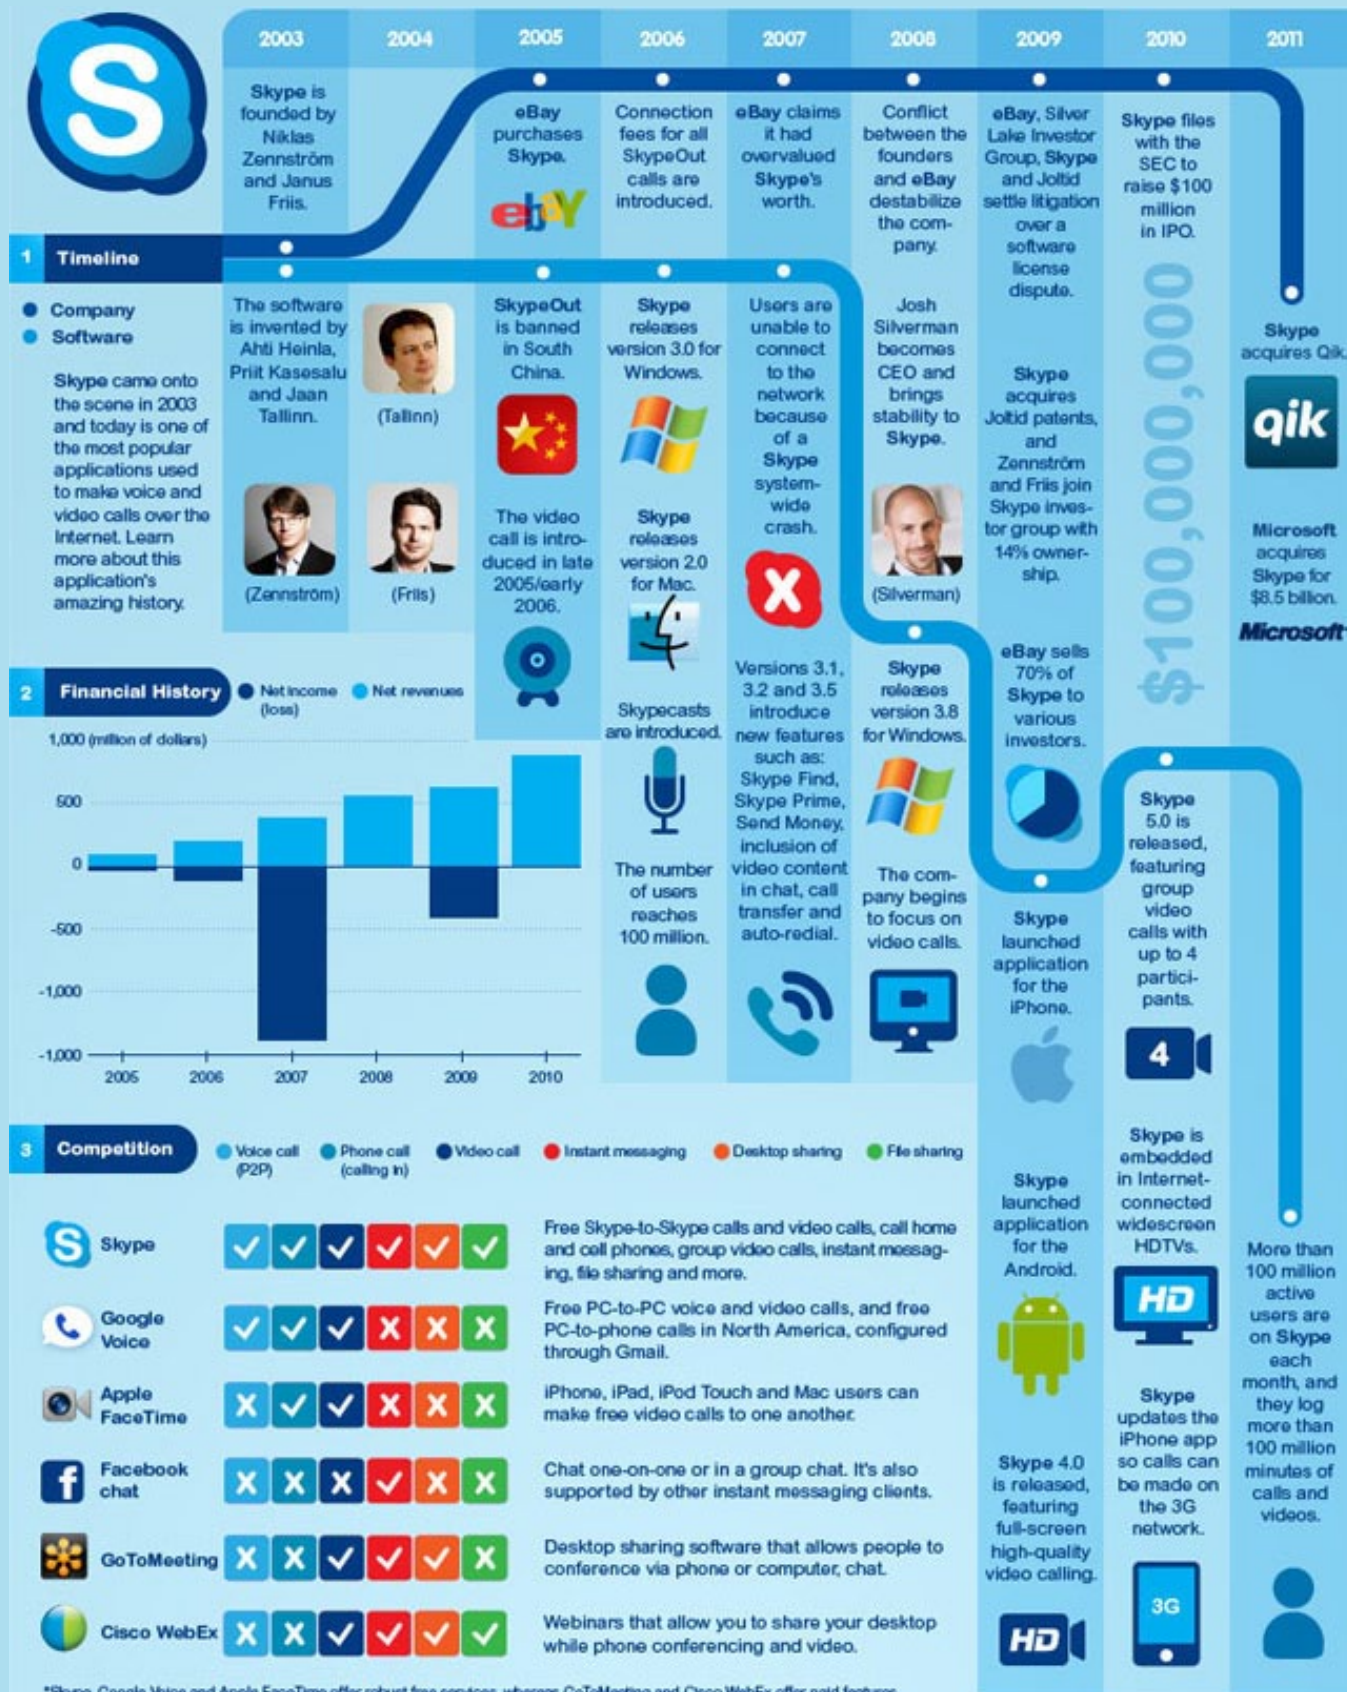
2003 2004 2005 2006 2007 2008 2009 2010 2011

Skype is founded by Niklas Zennström and Janus Friis.

eBay purchases Skype.

ebY

Connection fees for all SkypeOut calls are introduced.

eBay claims it had overvalued Skype's worth.

Conflict between the founders and eBay destabilize the company.

eBay, Silver Lake Investor Group, Skype and Joltid settle litigation over a software license dispute.

Skype files with the SEC to raise $100 million in IPO.

$100,000,000

1 Timeline

Company
Software

Skype came onto the scene in 2003 and today is one of the most popular applications used to make voice and video calls over the Internet. Learn more about this application's amazing history.

The software is invented by Ahti Heinla, Priit Kasesalu and Jaan Tallinn.

(Tallinn)

(Zennström)

(Friis)

SkypeOut is banned in South China.

The video call is introduced in late 2005/early 2006.

Skype releases version 3.0 for Windows.

Skype releases version 2.0 for Mac.

Skypecasts are introduced.

The number of users reaches 100 million.

Users are unable to connect to the network because of a Skype system-wide crash.

Versions 3.1, 3.2 and 3.5 introduce new features such as: Skype Find, Skype Prime, Send Money, inclusion of video content in chat, call transfer and auto-redial.

Josh Silverman becomes CEO and brings stability to Skype.

(Silverman)

Skype releases version 3.8 for Windows.

The company begins to focus on video calls.

Skype acquires Joltid patents, and Zennström and Friis join Skype investor group with 14% ownership.

eBay sells 70% of Skype to various investors.

Skype launched application for the iPhone.

Skype launched application for the Android.

Skype 4.0 is released, featuring full-screen high-quality video calling.

HD

Skype 5.0 is released, featuring group video calls with up to 4 participants.

4

Skype is embedded in Internet-connected widescreen HDTVs.

HD

Skype updates the iPhone app so calls can be made on the 3G network.

3G

Skype acquires Qik

qik

Microsoft acquires Skype for $8.5 billion.

Microsoft

More than 100 million active users are on Skype each month, and they log more than 100 million minutes of calls and videos.

2 Financial History

Net income (loss)
Net revenues

1,000 (million of dollars)
500
0
-500
-1,000
-1,000
2005 2006 2007 2008 2009 2010

3 Competition

Voice call (P2P)
Phone call (calling in)
Video call
Instant messaging
Desktop sharing
File sharing

Skype
Free Skype-to-Skype calls and video calls, call home and cell phones, group video calls, instant messaging, file sharing and more.

Google Voice
Free PC-to-PC voice and video calls, and free PC-to-phone calls in North America, configured through Gmail.

Apple FaceTime
iPhone, iPad, iPod Touch and Mac users can make free video calls to one another.

Facebook chat
Chat one-on-one or in a group chat. It's also supported by other instant messaging clients.

GoToMeeting
Desktop sharing software that allows people to conference via phone or computer, chat.

Cisco WebEx
Webinars that allow you to share your desktop while phone conferencing and video.

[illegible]